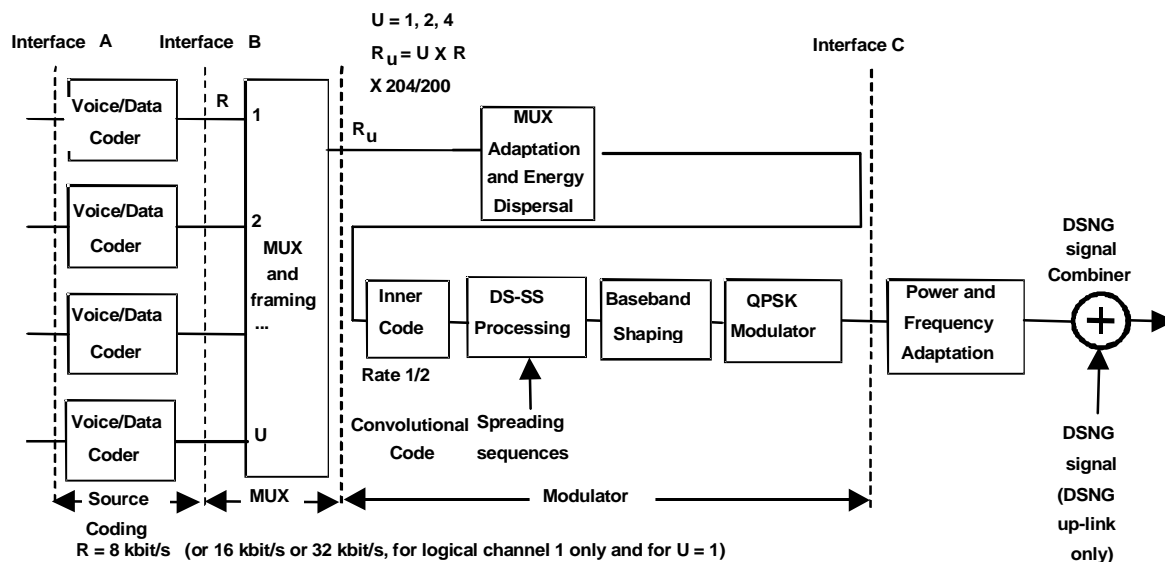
U = 1, 2, 4

$R_u = U \times R \times 204/200$

Interface A

Interface B

Interface C

Voice/Data Coder

R

1

$R_u$

MUX Adaptation and Energy Dispersal

Voice/Data Coder

2

MUX and framing ...

DSNG signal Combiner

Voice/Data Coder

Inner Code

DS-SS Processing

Baseband Shaping

QPSK Modulator

Power and Frequency Adaptation

Rate 1/2

Voice/Data Coder

U

Convolutional Code

Spreading sequences

DSNG signal (DSNG up-link only)

Source Coding

MUX

Modulator

R = 8 kbit/s (or 16 kbit/s or 32 kbit/s, for logical channel 1 only and for U = 1)